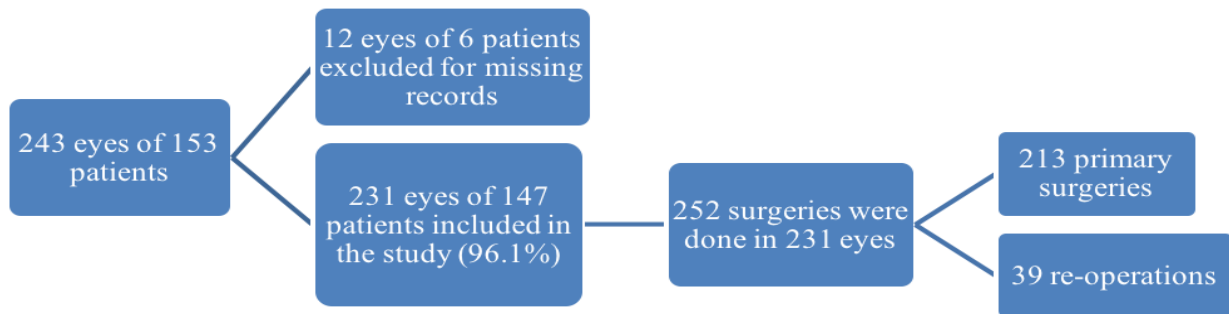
243 eyes of 153 patients

12 eyes of 6 patients excluded for missing records

231 eyes of 147 patients included in the study (96.1%)

252 surgeries were done in 231 eyes

213 primary surgeries

39 re-operations